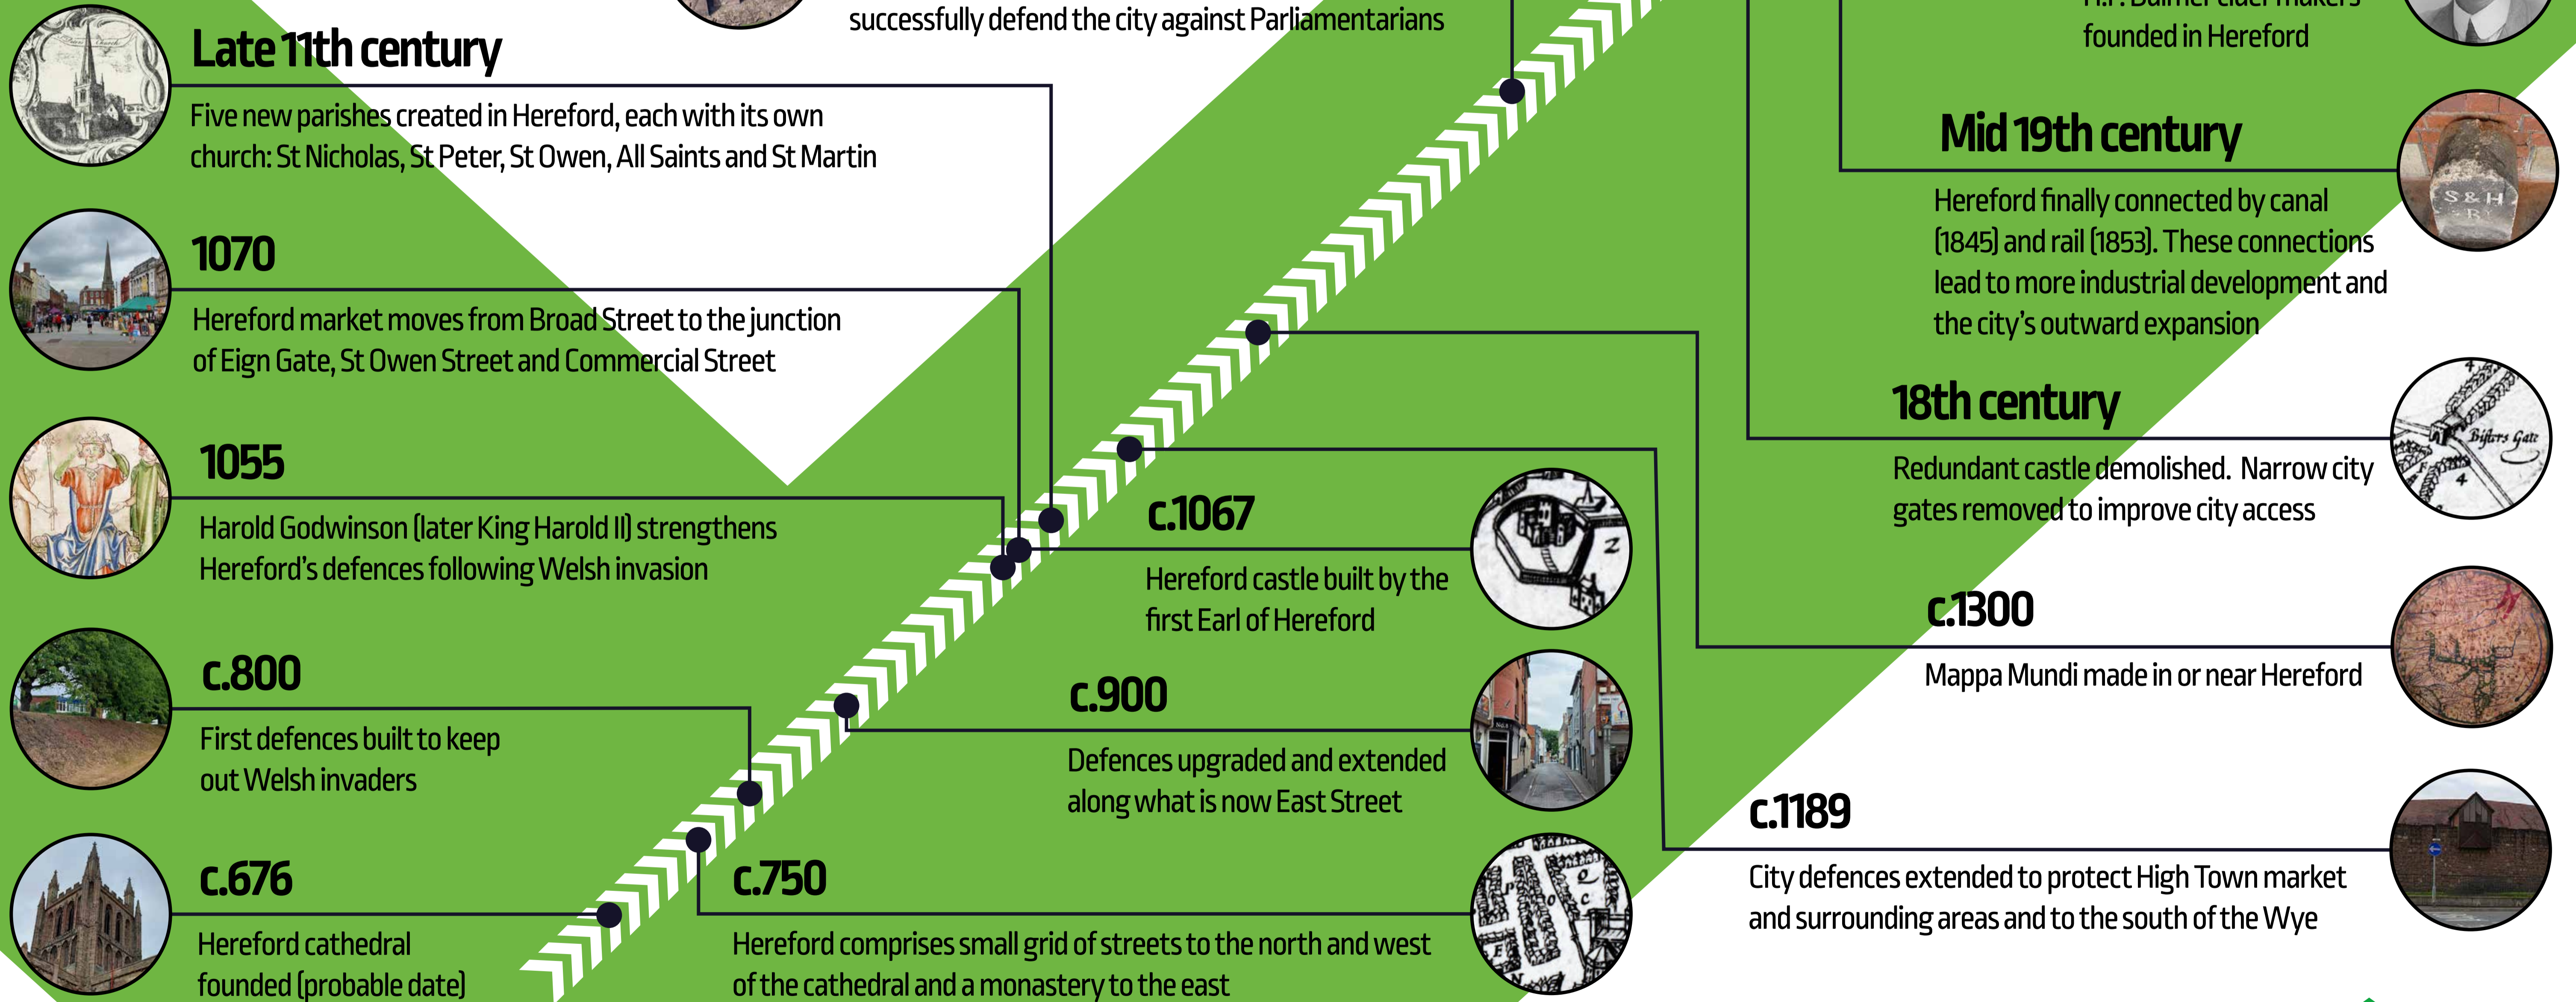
successfully defend the city against Parliamentarians

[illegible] cider makers founded in Hereford

Late 11th century

Five new parishes created in Hereford, each with its own church: St Nicholas, St Peter, St Owen, All Saints and St Martin

1070

Hereford market moves from Broad Street to the junction of Eign Gate, St Owen Street and Commercial Street

1055

Harold Godwinson (later King Harold II) strengthens Hereford's defences following Welsh invasion

c.800

First defences built to keep out Welsh invaders

c.676

Hereford cathedral founded (probable date)

Mid 19th century

Hereford finally connected by canal (1845) and rail (1853). These connections lead to more industrial development and the city's outward expansion

18th century

Redundant castle demolished. Narrow city gates removed to improve city access

c.1067

Hereford castle built by the first Earl of Hereford

c.1300

Mappa Mundi made in or near Hereford

c.900

Defences upgraded and extended along what is now East Street

c.1189

City defences extended to protect High Town market and surrounding areas and to the south of the Wye

c.750

Hereford comprises small grid of streets to the north and west of the cathedral and a monastery to the east